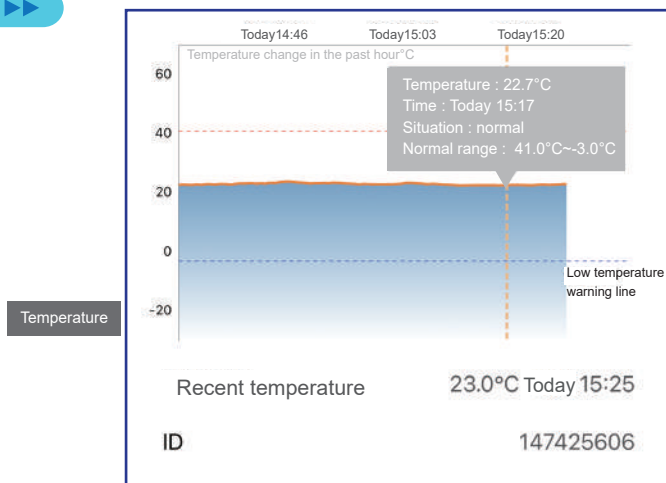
Today14:46 Today15:03 Today15:20

Temperature change in the past hour°C

60

40

20

0

-20

Temperature : 22.7°C
Time : Today 15:17
Situation : normal
Normal range : 41.0°C~-3.0°C

Low temperature warning line

Temperature

Recent temperature 23.0°C Today 15:25

ID 147425606